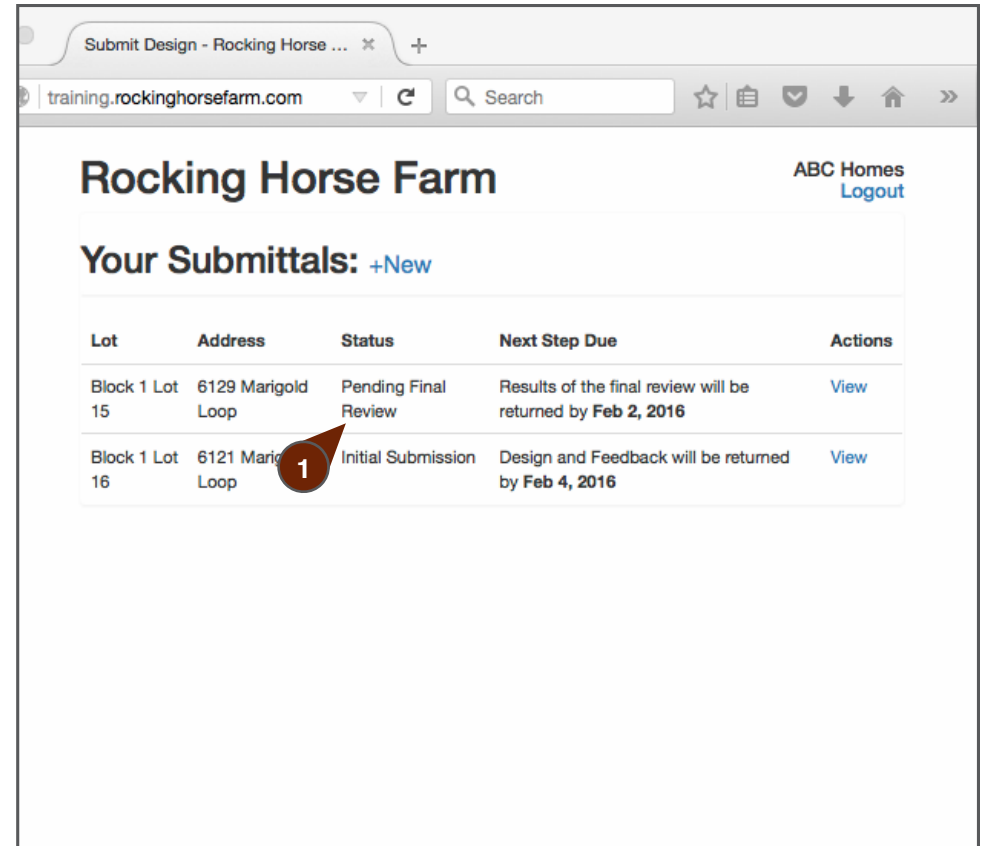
Submit Design - Rocking Horse ... ×

training.rockinghorsefarm.com

Search

Rocking Horse Farm

ABC Homes
Logout

Your Submittals: +New

| Lot | Address | Status | Next Step Due | Actions |
|---|---|---|---|---|
| Block 1 Lot 15 | 6129 Marigold Loop | Pending Final Review | Results of the final review will be returned by **Feb 2, 2016** | View |
| Block 1 Lot 16 | 6121 Mari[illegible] Loop | Initial Submission | Design and Feedback will be returned by **Feb 4, 2016** | View |

1